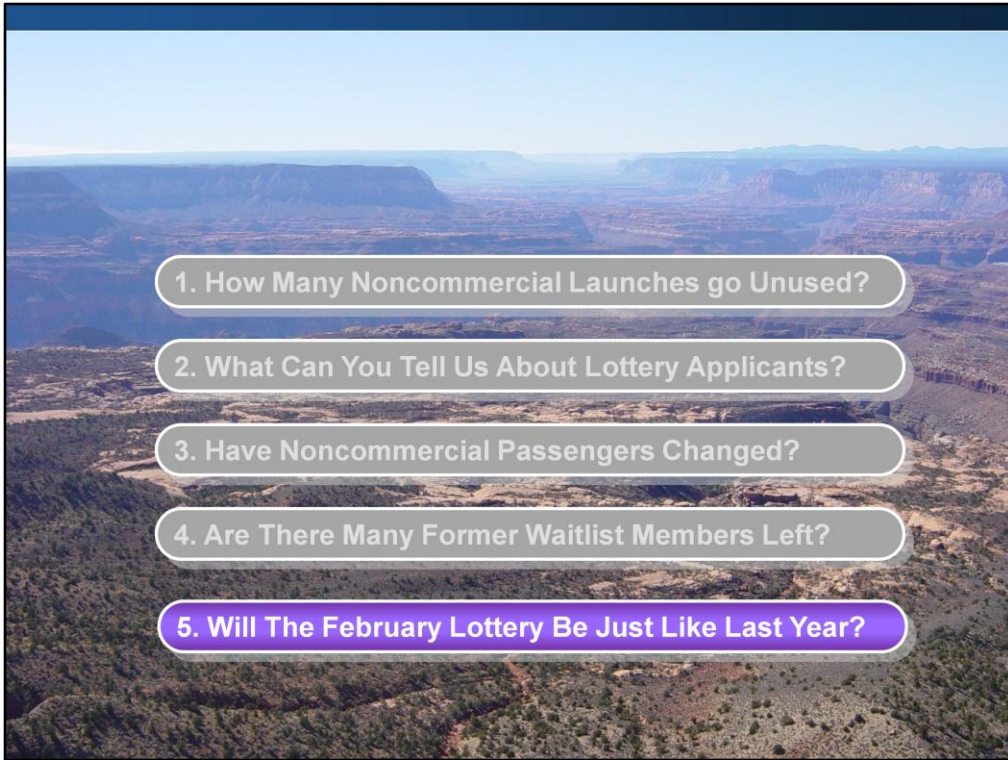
1. How Many Noncommercial Launches go Unused?

2. What Can You Tell Us About Lottery Applicants?

3. Have Noncommercial Passengers Changed?

4. Are There Many Former Waitlist Members Left?

5. Will The February Lottery Be Just Like Last Year?